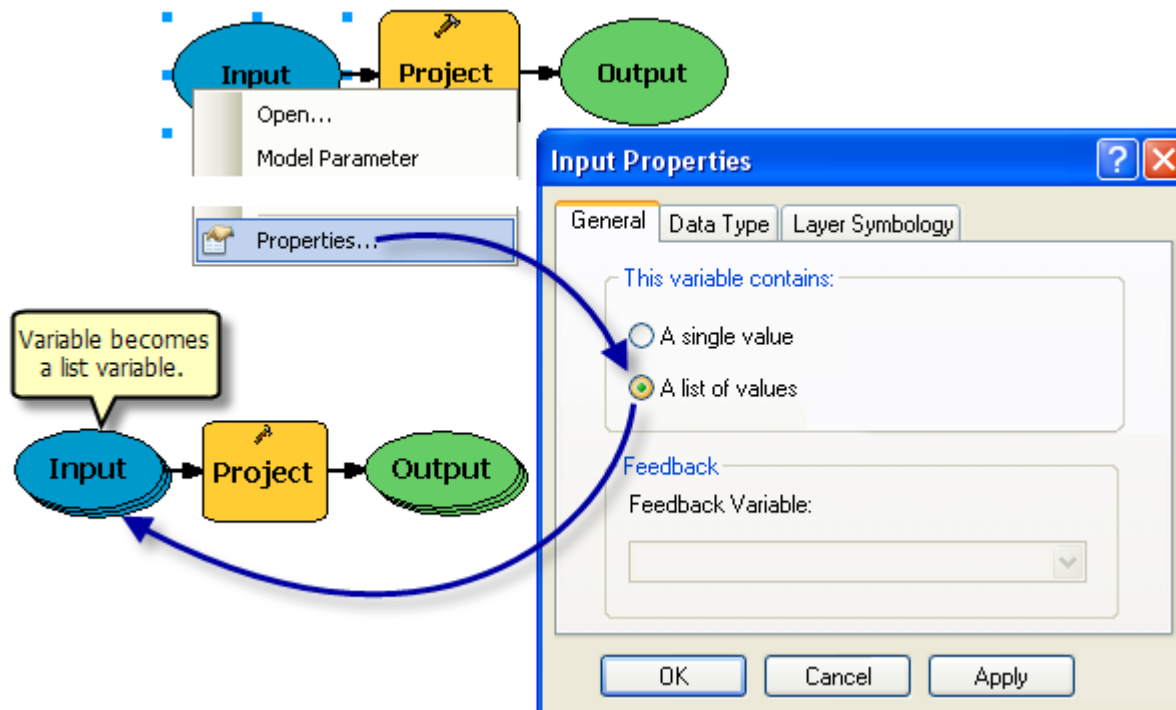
Input

Project

Output

Open...

Model Parameter

Properties...

Input Properties

?

General

Data Type

Layer Symbology

This variable contains:

A single value

A list of values

Feedback

Feedback Variable:

OK

Cancel

Apply

Variable becomes a list variable.

Input

Project

Output